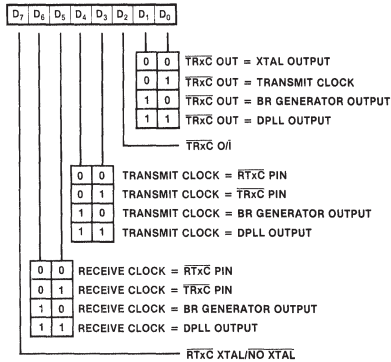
| $D_7$ | $D_6$ | $D_5$ | $D_4$ | $D_3$ | $D_2$ | $D_1$ | $D_0$ |
|---|---|---|---|---|---|---|---|

| | | |
|---|---|---|
| 0 | 0 | $\overline{TRxC}$ OUT = XTAL OUTPUT |
| 0 | 1 | $\overline{TRxC}$ OUT = TRANSMIT CLOCK |
| 1 | 0 | $\overline{TRxC}$ OUT = BR GENERATOR OUTPUT |
| 1 | 1 | $\overline{TRxC}$ OUT = DPLL OUTPUT |

$\overline{TRxC}$ O/I

| | | |
|---|---|---|
| 0 | 0 | TRANSMIT CLOCK = $\overline{RTxC}$ PIN |
| 0 | 1 | TRANSMIT CLOCK = $\overline{TRxC}$ PIN |
| 1 | 0 | TRANSMIT CLOCK = BR GENERATOR OUTPUT |
| 1 | 1 | TRANSMIT CLOCK = DPLL OUTPUT |

| | | |
|---|---|---|
| 0 | 0 | RECEIVE CLOCK = $\overline{RTxC}$ PIN |
| 0 | 1 | RECEIVE CLOCK = $\overline{TRxC}$ PIN |
| 1 | 0 | RECEIVE CLOCK = BR GENERATOR OUTPUT |
| 1 | 1 | RECEIVE CLOCK = DPLL OUTPUT |

$\overline{RTxC}$ XTAL/$\overline{NO\ XTAL}$